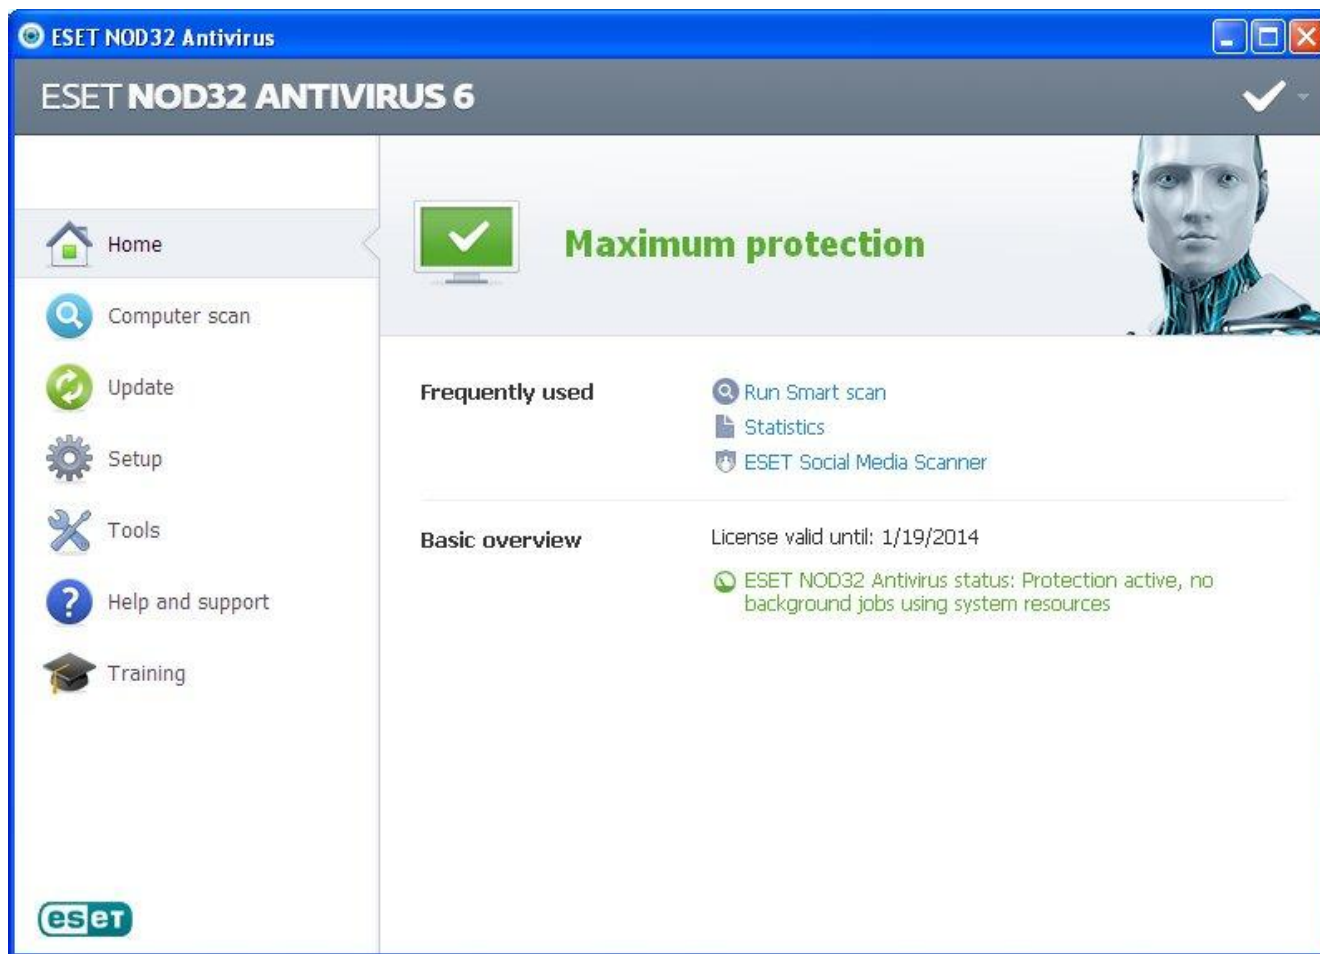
ESET NOD32 Antivirus

ESET NOD32 ANTIVIRUS 6

Home

Computer scan

Update

Setup

Tools

Help and support

Training

Maximum protection

Frequently used

Run Smart scan

Statistics

ESET Social Media Scanner

Basic overview

License valid until: 1/19/2014

ESET NOD32 Antivirus status: Protection active, no background jobs using system resources

eset